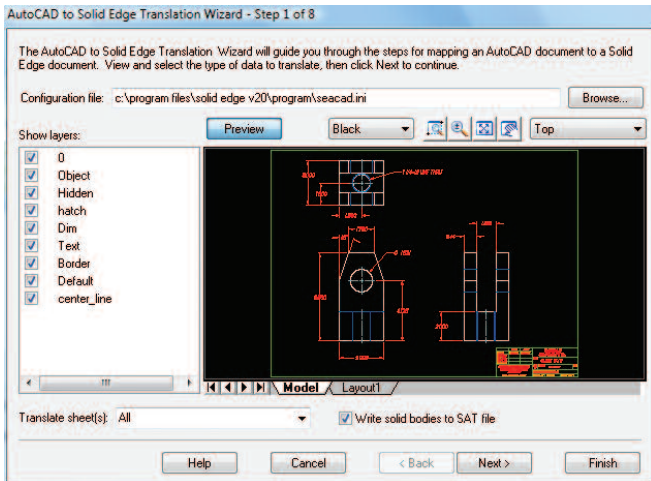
AutoCAD to Solid Edge Translation Wizard - Step 1 of 8

The AutoCAD to Solid Edge Translation Wizard will guide you through the steps for mapping an AutoCAD document to a Solid Edge document. View and select the type of data to translate, then click Next to continue.

Configuration file: c:\program files\solid edge v20\program\seacad.ini

Browse...

Show layers:

Preview

Black

Top

0
Object
Hidden
hatch
Dim
Text
Border
Default
center_line

Model
Layout1

Translate sheet(s): All

Write solid bodies to SAT file

Help
Cancel
< Back
Next >
Finish